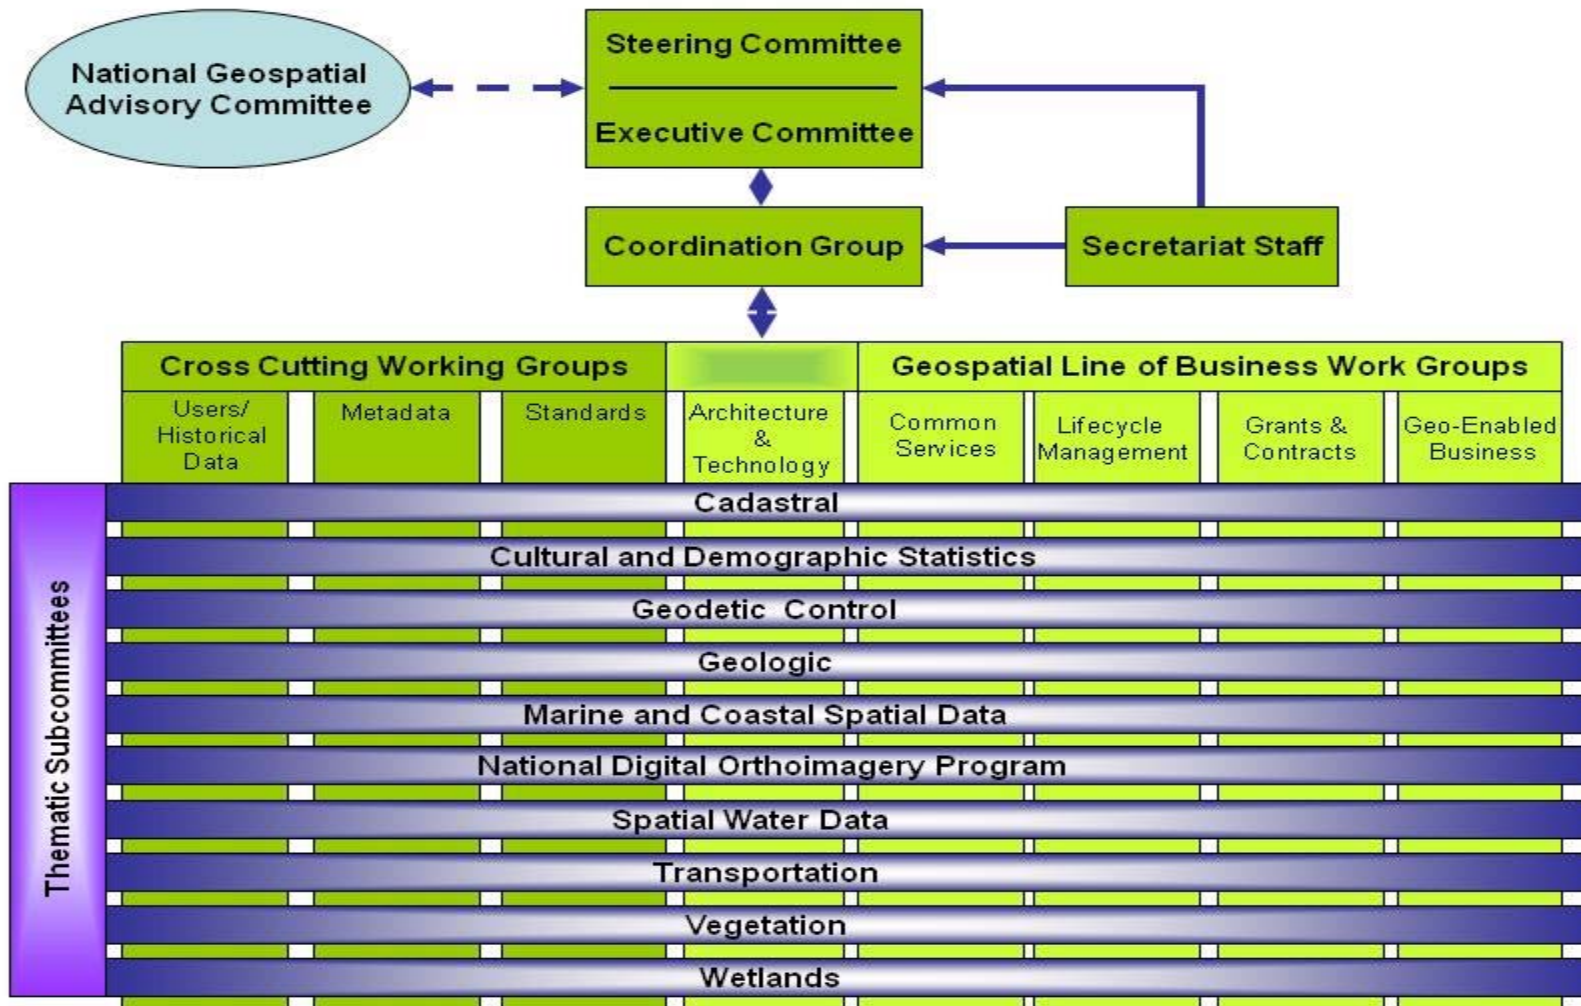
National Geospatial Advisory Committee

Steering Committee

Executive Committee

Coordination Group

Secretariat Staff

Cross Cutting Working Groups

Geospatial Line of Business Work Groups

Users/ Historical Data

Metadata

Standards

Architecture & Technology

Common Services

Lifecycle Management

Grants & Contracts

Geo-Enabled Business

Thematic Subcommittees

Cadastral

Cultural and Demographic Statistics

Geodetic Control

Geologic

Marine and Coastal Spatial Data

National Digital Orthoimagery Program

Spatial Water Data

Transportation

Vegetation

Wetlands